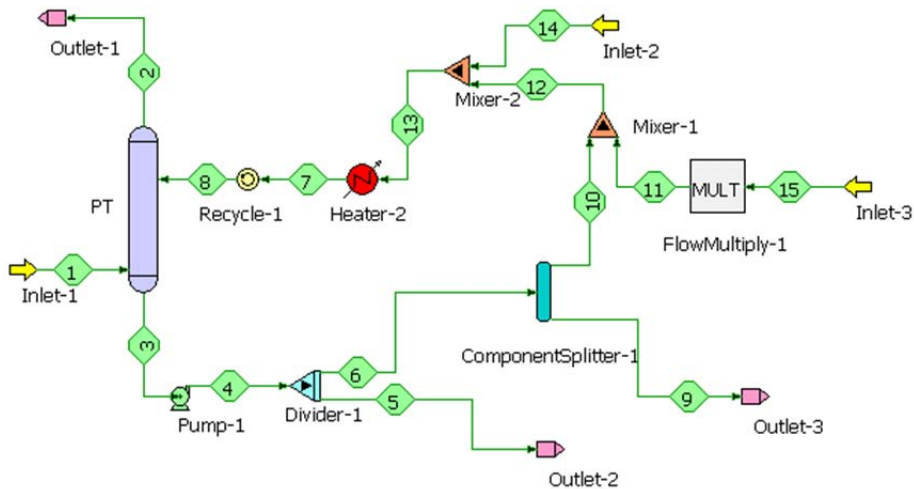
Outlet-1

2

14

Inlet-2

Mixer-2

12

13

Mixer-1

PT

8

Recycle-1

7

Heater-2

11

MULT

15

Inlet-3

10

FlowMultiply-1

1

Inlet-1

3

ComponentSplitter-1

6

4

5

9

Outlet-3

Pump-1

Divider-1

Outlet-2